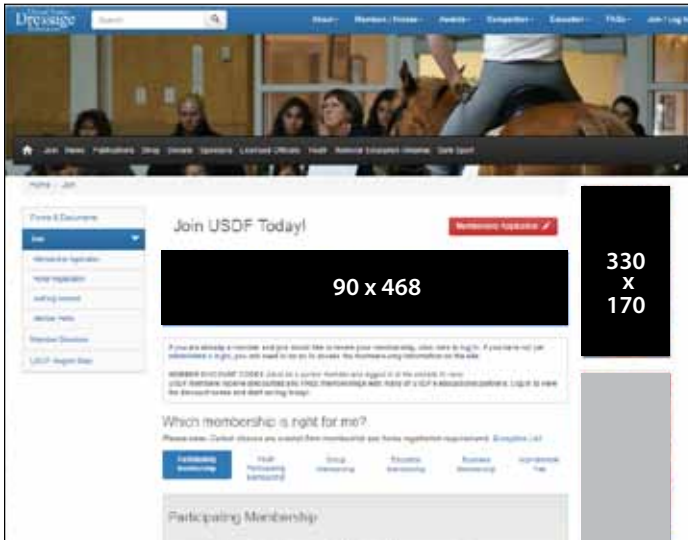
United States Dressage Federation

Search

About · Members / Horses · Awards · Competition · Education · FAQs · Join / Log In

Join · News · Publications · Shop · Donate · Sponsors · Licensed Officials · Youth · National Education Initiative · Safe Sport

Home / Join

Forms & Documents

Join

Membership Application

Horse Registration

Join USDF Today!

Membership Application

90 x 468

330 x 170

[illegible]

Which membership is right for me?

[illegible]

Participating Membership

Youth Participating Membership

Group Membership

Education Membership

Business Membership

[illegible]

Participating Membership